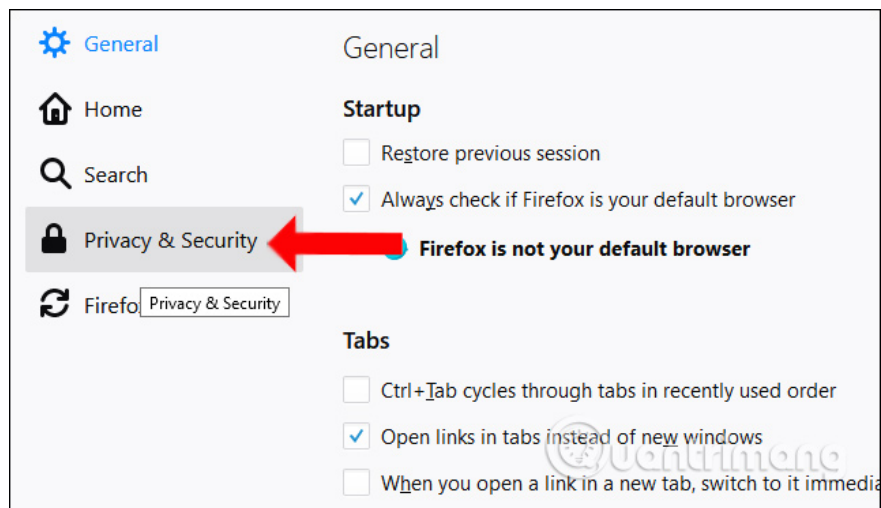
General

Home

Search

Privacy & Security

Firefo

Privacy & Security

General

Startup

Restore previous session

Always check if Firefox is your default browser

Firefox is not your default browser

Tabs

Ctrl+Tab cycles through tabs in recently used order

Open links in tabs instead of new windows

When you open a link in a new tab, switch to it immedia

Quantrimang